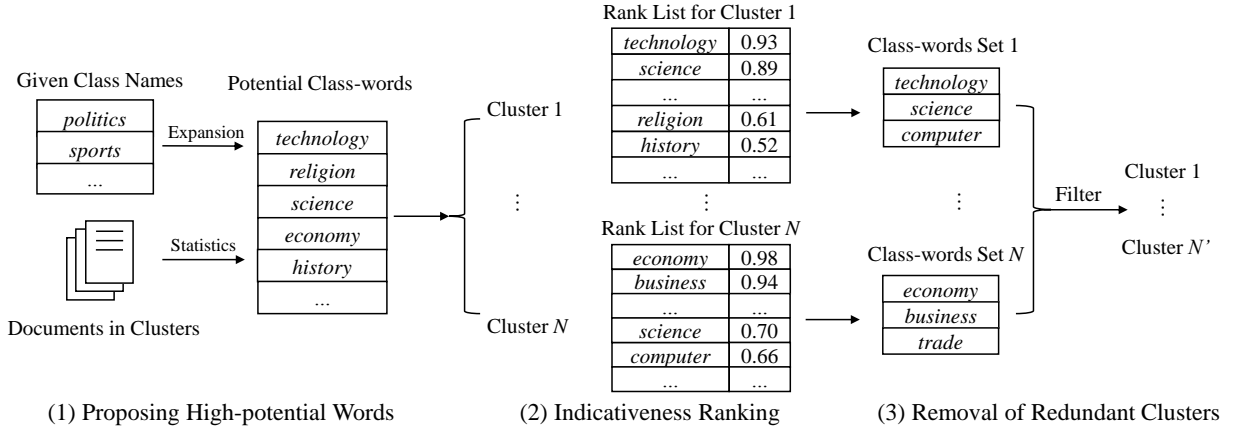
Given Class Names

| politics |
|---|
| sports |
| ... |

Expansion

Statistics

Documents in Clusters

Potential Class-words

| technology |
|---|
| religion |
| science |
| economy |
| history |
| ... |

Cluster 1

⋮

Cluster $N$

Rank List for Cluster 1

| technology | 0.93 |
|---|---|
| science | 0.89 |
| ... | ... |
| religion | 0.61 |
| history | 0.52 |
| ... | ... |

⋮

Rank List for Cluster $N$

| economy | 0.98 |
|---|---|
| business | 0.94 |
| ... | ... |
| science | 0.70 |
| computer | 0.66 |
| ... | ... |

Class-words Set 1

| technology |
|---|
| science |
| computer |

⋮

Class-words Set $N$

| economy |
|---|
| business |
| trade |

Filter

Cluster 1

⋮

Cluster $N'$

(1) Proposing High-potential Words

(2) Indicativeness Ranking

(3) Removal of Redundant Clusters